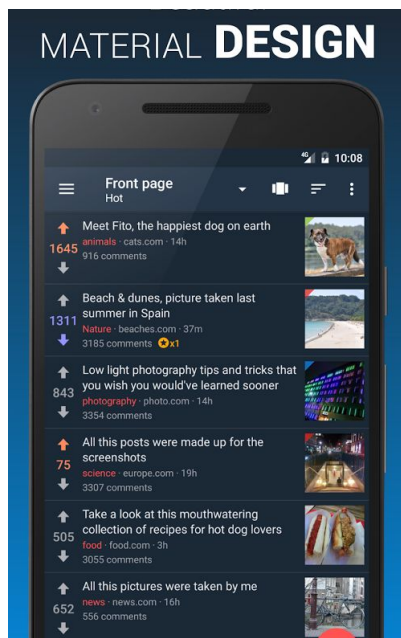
MATERIAL DESIGN

4G 10:08

Front page
Hot

1645
Meet Fito, the happiest dog on earth
animals · cats.com · 14h
916 comments

1311
Beach & dunes, picture taken last summer in Spain
Nature · beaches.com · 37m
3185 comments x1

843
Low light photography tips and tricks that you wish you would've learned sooner
photography · photo.com · 14h
3354 comments

75
All this posts were made up for the screenshots
science · europe.com · 19h
3307 comments

505
Take a look at this mouthwatering collection of recipes for hot dog lovers
food · food.com · 3h
3055 comments

652
All this pictures were taken by me
news · news.com · 16h
556 comments